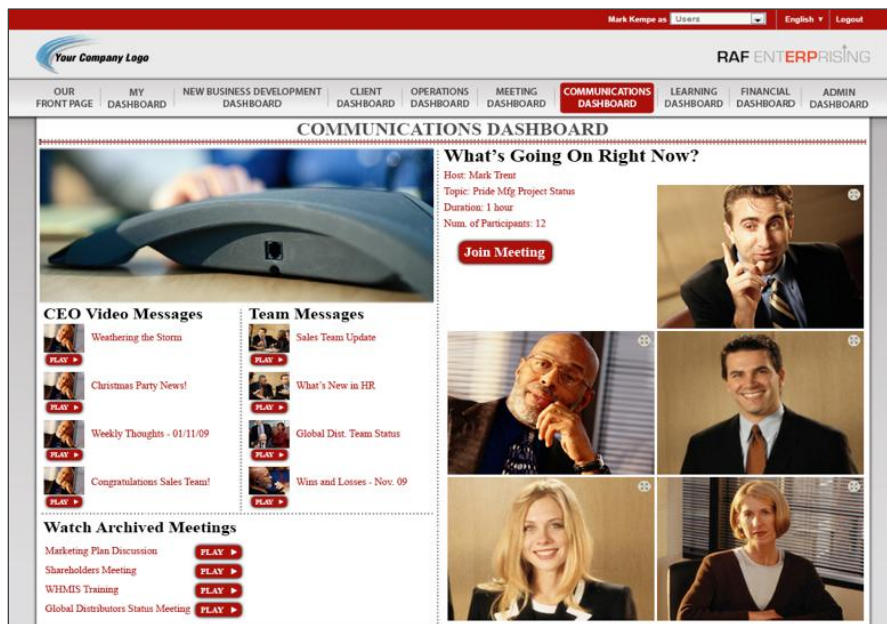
Mark Kempe as Users English ▼ Logout

Your Company Logo

RAF ENTERPRISING

OUR FRONT PAGE | MY DASHBOARD | NEW BUSINESS DEVELOPMENT DASHBOARD | CLIENT DASHBOARD | OPERATIONS DASHBOARD | MEETING DASHBOARD | COMMUNICATIONS DASHBOARD | LEARNING DASHBOARD | FINANCIAL DASHBOARD | ADMIN DASHBOARD

COMMUNICATIONS DASHBOARD

What's Going On Right Now?

Host: Mark Trent
Topic: Pride Mfg Project Status
Duration: 1 hour
Num. of Participants: 12

Join Meeting

CEO Video Messages

PLAY ▶ Weathering the Storm
PLAY ▶ Christmas Party News!
PLAY ▶ Weekly Thoughts - 01/11/09
PLAY ▶ Congratulations Sales Team!

Team Messages

PLAY ▶ Sales Team Update
PLAY ▶ What's New in HR
PLAY ▶ Global Dist. Team Status
PLAY ▶ Wins and Losses - Nov. 09

Watch Archived Meetings

Marketing Plan Discussion PLAY ▶
Shareholders Meeting PLAY ▶
WHMIS Training PLAY ▶
Global Distributors Status Meeting PLAY ▶